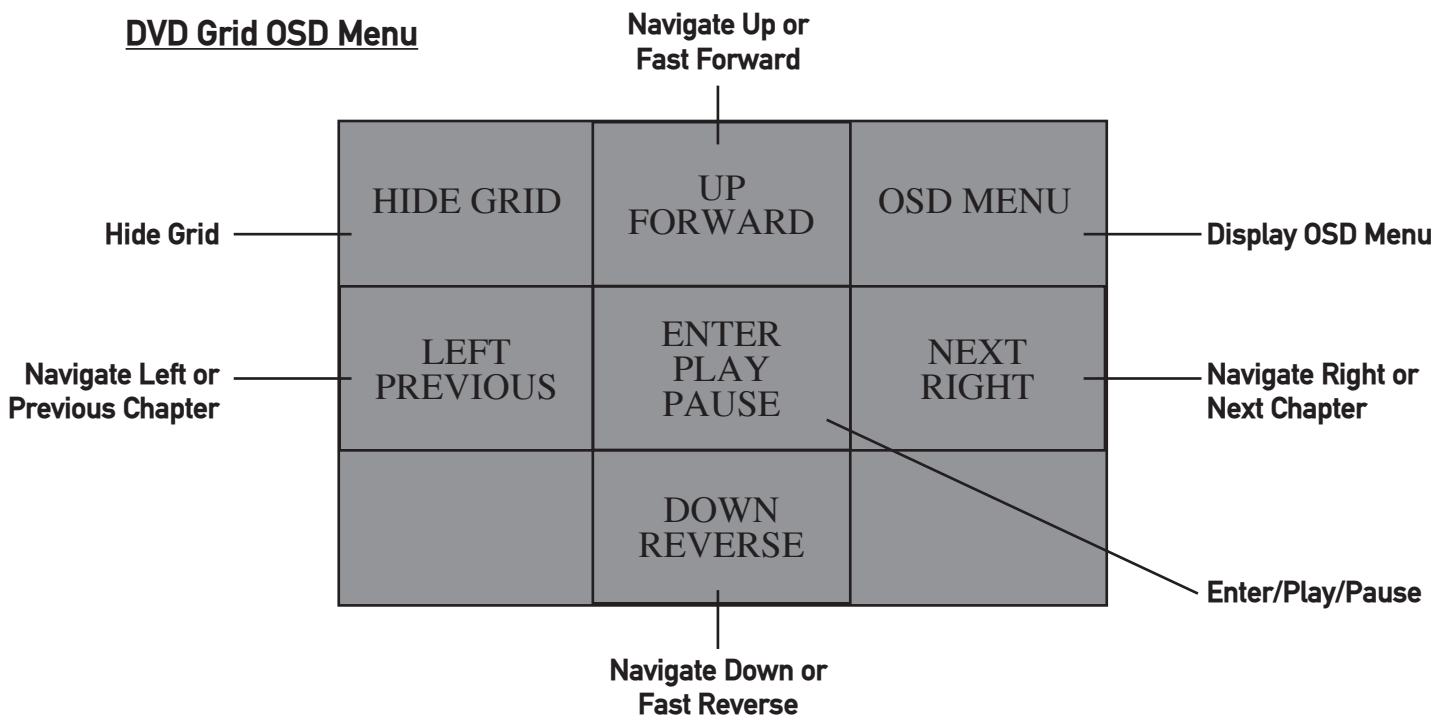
DVD Grid OSD Menu

Navigate Up or Fast Forward

Hide Grid

| HIDE GRID | UP FORWARD | OSD MENU |
|---|---|---|
| LEFT PREVIOUS | ENTER PLAY PAUSE | NEXT RIGHT |
| | DOWN REVERSE | |

Display OSD Menu

Navigate Left or Previous Chapter

Navigate Right or Next Chapter

Enter/Play/Pause

Navigate Down or Fast Reverse